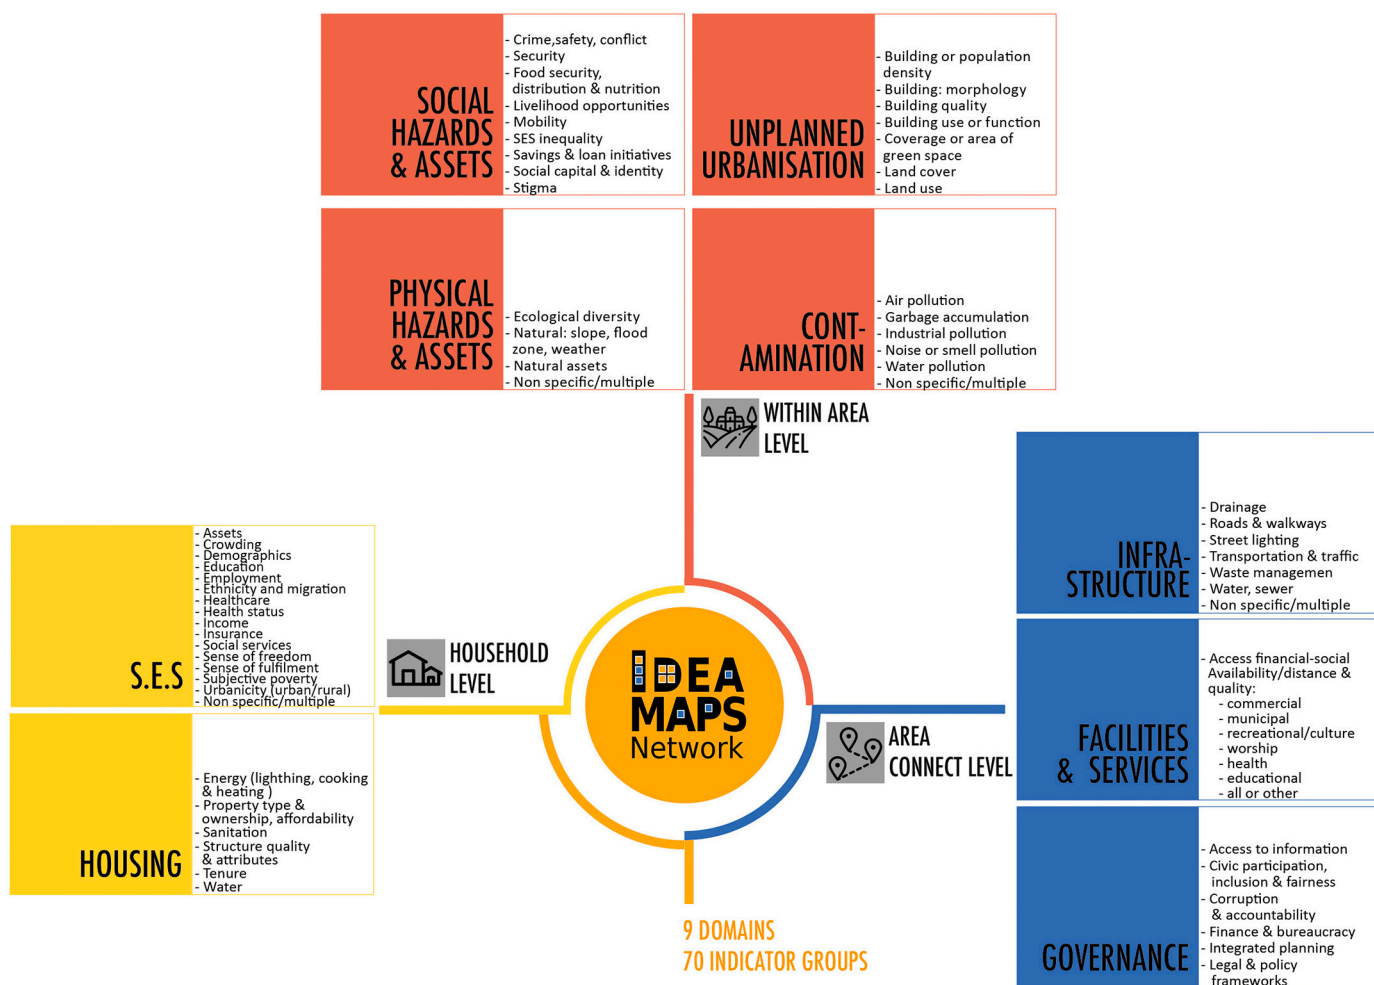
SOCIAL HAZARDS & ASSETS

- Crime,safety, conflict
- Security
- Food security, distribution & nutrition
- Livelihood opportunities
- Mobility
- SES inequality
- Savings & loan initiatives
- Social capital & identity
- Stigma

UNPLANNED URBANISATION

- Building or population density
- Building: morphology
- Building quality
- Building use or function
- Coverage or area of green space
- Land cover
- Land use

PHYSICAL HAZARDS & ASSETS

- Ecological diversity
- Natural: slope, flood zone, weather
- Natural assets
- Non specific/multiple

CONT-AMINATION

- Air pollution
- Garbage accumulation
- Industrial pollution
- Noise or smell pollution
- Water pollution
- Non specific/multiple

WITHIN AREA LEVEL

INFRA-STRUCTURE

- Drainage
- Roads & walkways
- Street lighting
- Transportation & traffic
- Waste managemen
- Water, sewer
- Non specific/multiple

S.E.S

- Assets
- Crowding
- Demographics
- Education
- Employment
- Ethnicity and migration
- Healthcare
- Health status
- Income
- Insurance
- Social services
- Sense of freedom
- Sense of fulfilment
- Subjective poverty
- Urbanicity (urban/rural)
- Non specific/multiple

HOUSEHOLD LEVEL

IDEA MAPS Network

AREA CONNECT LEVEL

FACILITIES & SERVICES

- Access financial-social Availability/distance & quality:
- commercial
- municipal
- recreational/culture
- worship
- health
- educational
- all or other

HOUSING

- Energy (lighthing, cooking & heating )
- Property type & ownership, affordability
- Sanitation
- Structure quality & attributes
- Tenure
- Water

GOVERNANCE

- Access to information
- Civic participation, inclusion & fairness
- Corruption & accountability
- Finance & bureaucracy
- Integrated planning
- Legal & policy frameworks

9 DOMAINS
70 INDICATOR GROUPS